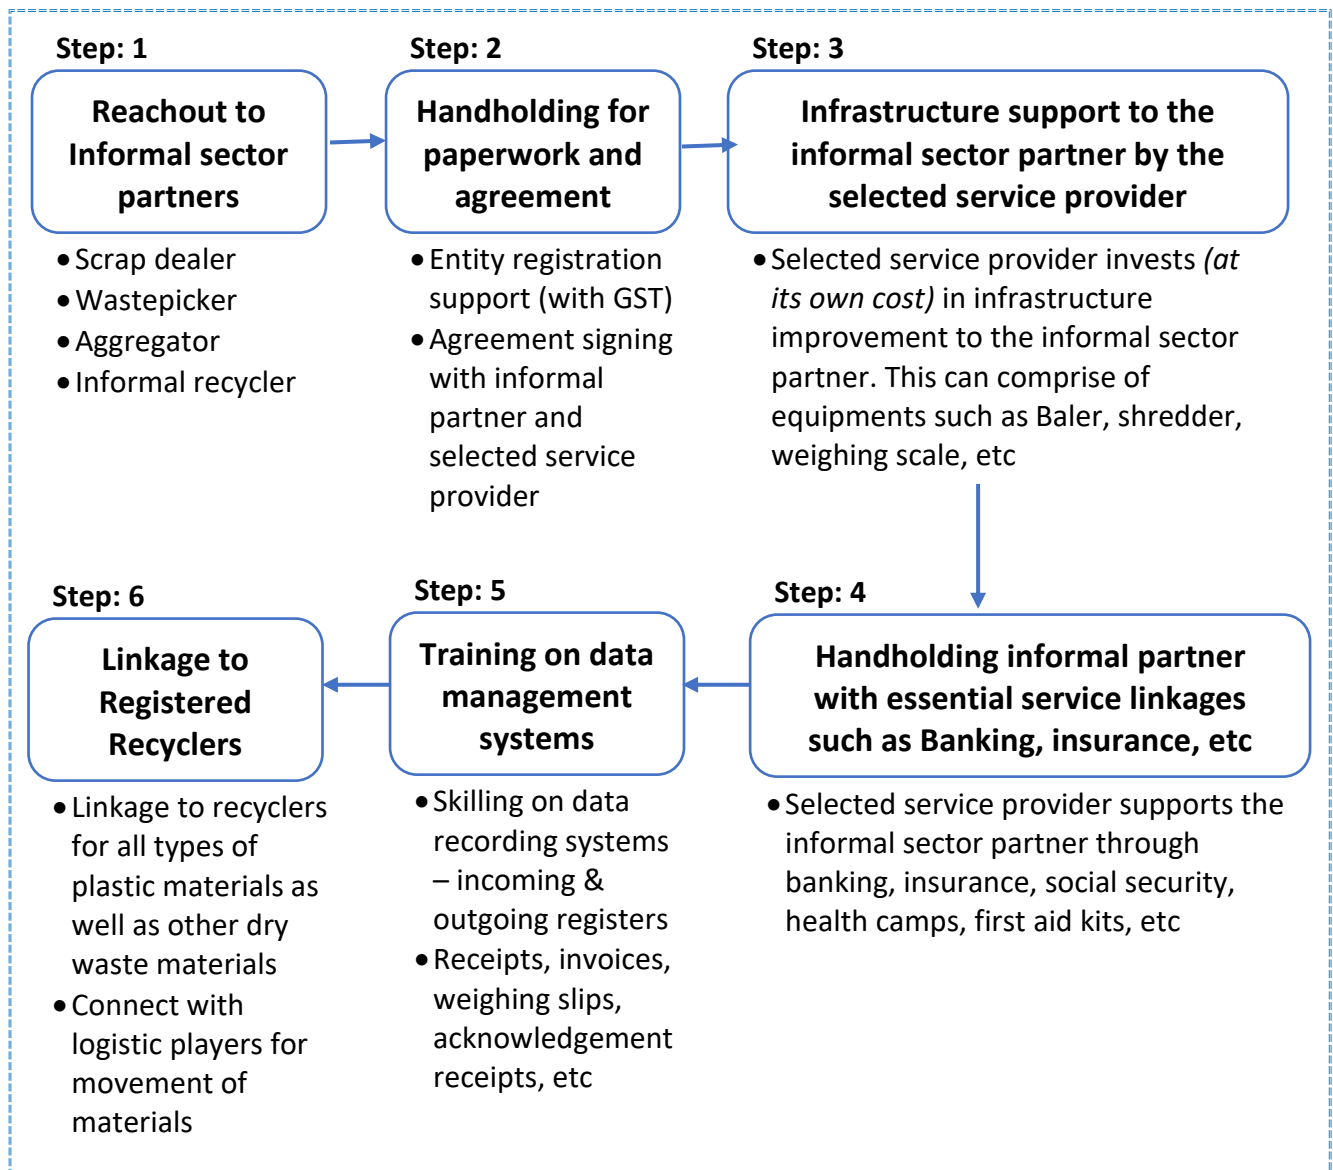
Step: 1

Reachout to Informal sector partners

- Scrap dealer
- Wastepicker
- Aggregator
- Informal recycler

Step: 2

Handholding for paperwork and agreement

- Entity registration support (with GST)
- Agreement signing with informal partner and selected service provider

Step: 3

Infrastructure support to the informal sector partner by the selected service provider

- Selected service provider invests *(at its own cost)* in infrastructure improvement to the informal sector partner. This can comprise of equipments such as Baler, shredder, weighing scale, etc

Step: 4

Handholding informal partner with essential service linkages such as Banking, insurance, etc

- Selected service provider supports the informal sector partner through banking, insurance, social security, health camps, first aid kits, etc

Step: 5

Training on data management systems

- Skilling on data recording systems – incoming & outgoing registers
- Receipts, invoices, weighing slips, acknowledgement receipts, etc

Step: 6

Linkage to Registered Recyclers

- Linkage to recyclers for all types of plastic materials as well as other dry waste materials
- Connect with logistic players for movement of materials